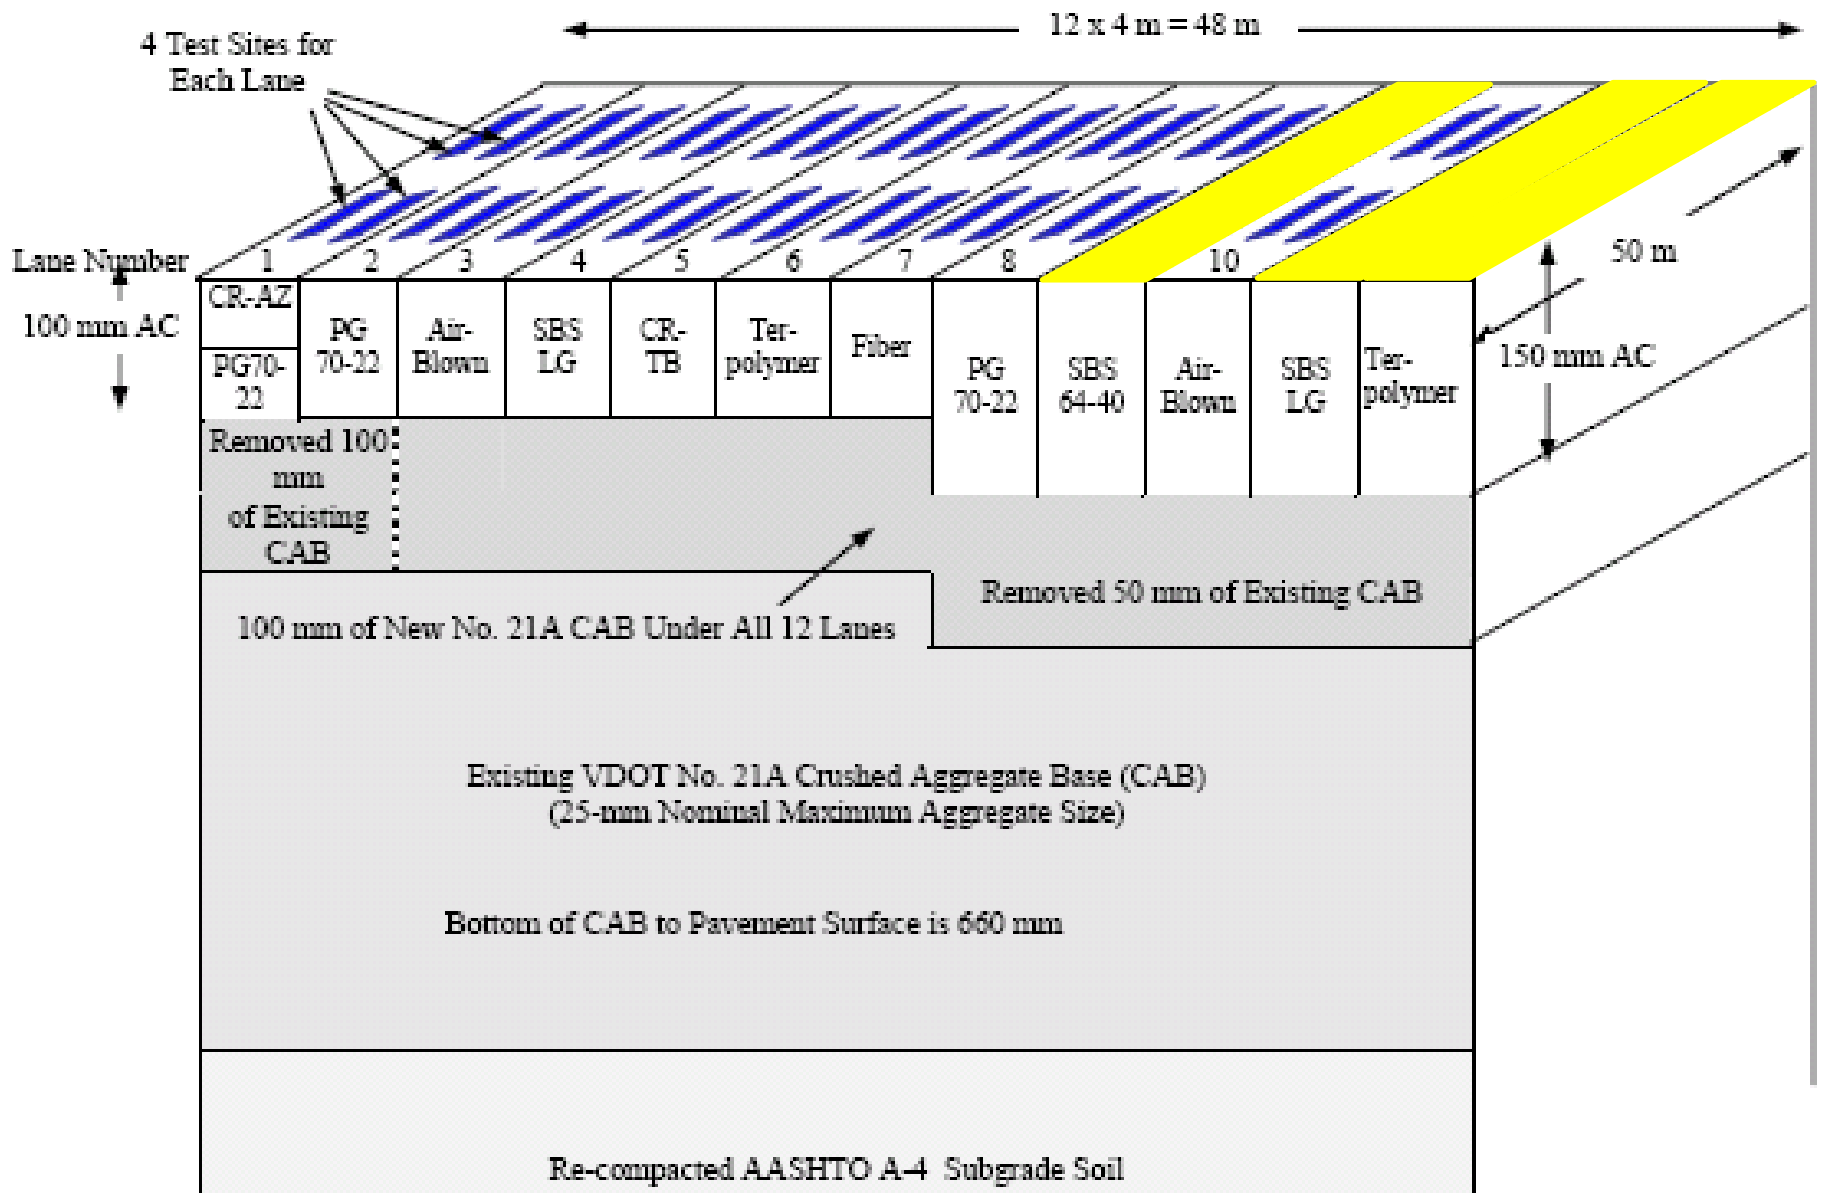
$12 \times 4$ m = 48 m

4 Test Sites for Each Lane

Lane Number

1 2 3 4 5 6 7 8 10

100 mm AC

CR-AZ

PG70-22

PG 70-22

Air-Blown

SBS LG

CR-TB

Ter-polymer

Fiber

PG 70-22

SBS 64-40

Air-Blown

SBS LG

Ter-polymer

50 m

150 mm AC

Removed 100 mm of Existing CAB

Removed 50 mm of Existing CAB

100 mm of New No. 21A CAB Under All 12 Lanes

Existing VDOT No. 21A Crushed Aggregate Base (CAB) (25-mm Nominal Maximum Aggregate Size)

Bottom of CAB to Pavement Surface is 660 mm

Re-compacted AASHTO A-4 Subgrade Soil